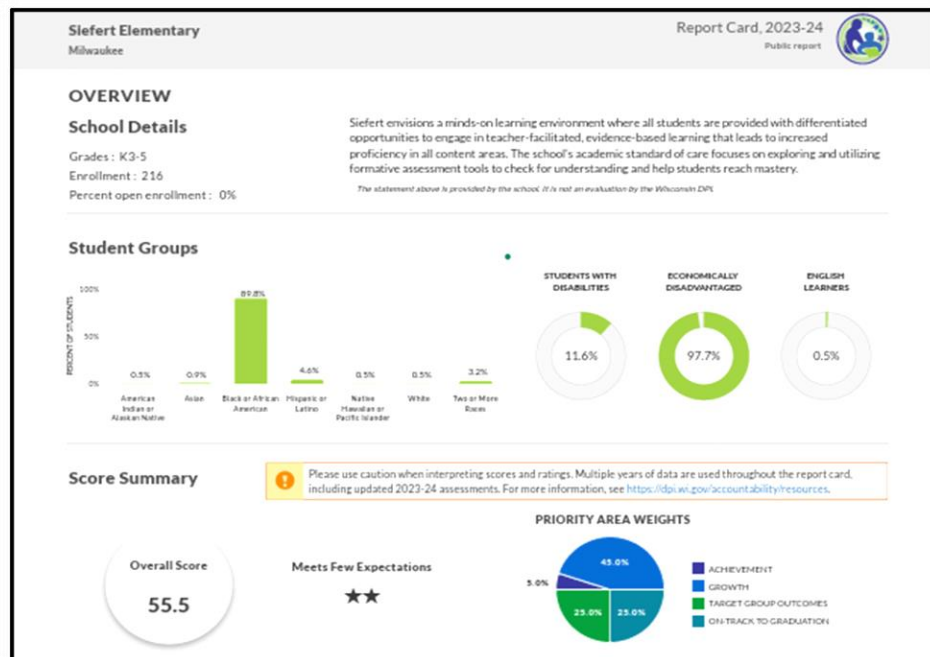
Siefert Elementary
Milwaukee

Report Card, 2023-24
Public report

OVERVIEW

School Details

Grades : K3-5
Enrollment : 216
Percent open enrollment : 0%

Siefert envisions a minds-on learning environment where all students are provided with differentiated opportunities to engage in teacher-facilitated, evidence-based learning that leads to increased proficiency in all content areas. The school's academic standard of care focuses on exploring and utilizing formative assessment tools to check for understanding and help students reach mastery.

The statement above is provided by the school. It is not an evaluation by the Wisconsin DPI.

Student Groups

100%
50%
0%
PERCENT OF STUDENTS

0.5% American Indian or Alaskan Native
0.9% Asian
89.8% Black or African American
4.6% Hispanic or Latino
0.5% Native Hawaiian or Pacific Islander
0.5% White
3.2% Two or More Races

STUDENTS WITH DISABILITIES
11.6%

ECONOMICALLY DISADVANTAGED
97.7%

ENGLISH LEARNERS
0.5%

Score Summary

Please use caution when interpreting scores and ratings. Multiple years of data are used throughout the report card, including updated 2023-24 assessments. For more information, see https://dpi.wi.gov/accountability/resources.

Overall Score
55.5

Meets Few Expectations
★★

PRIORITY AREA WEIGHTS

5.0%
45.0%
25.0%
25.0%

ACHIEVEMENT
GROWTH
TARGET GROUP OUTCOMES
ON-TRACK TO GRADUATION